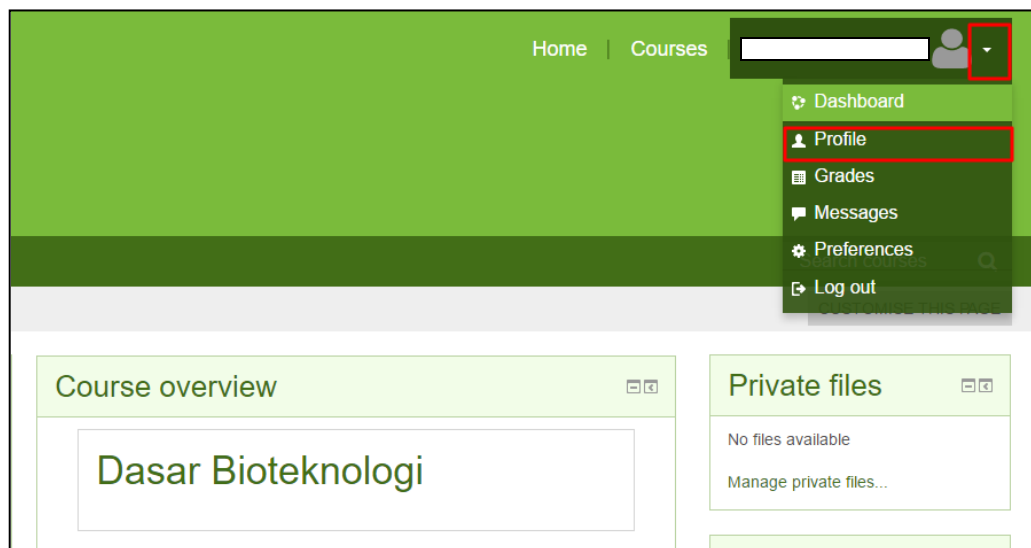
Home | Courses |

Dashboard
Profile
Grades
Messages
Preferences
Log out

Search courses
CUSTOMISE THIS PAGE

Course overview

Dasar Bioteknologi

Private files

No files available

Manage private files...